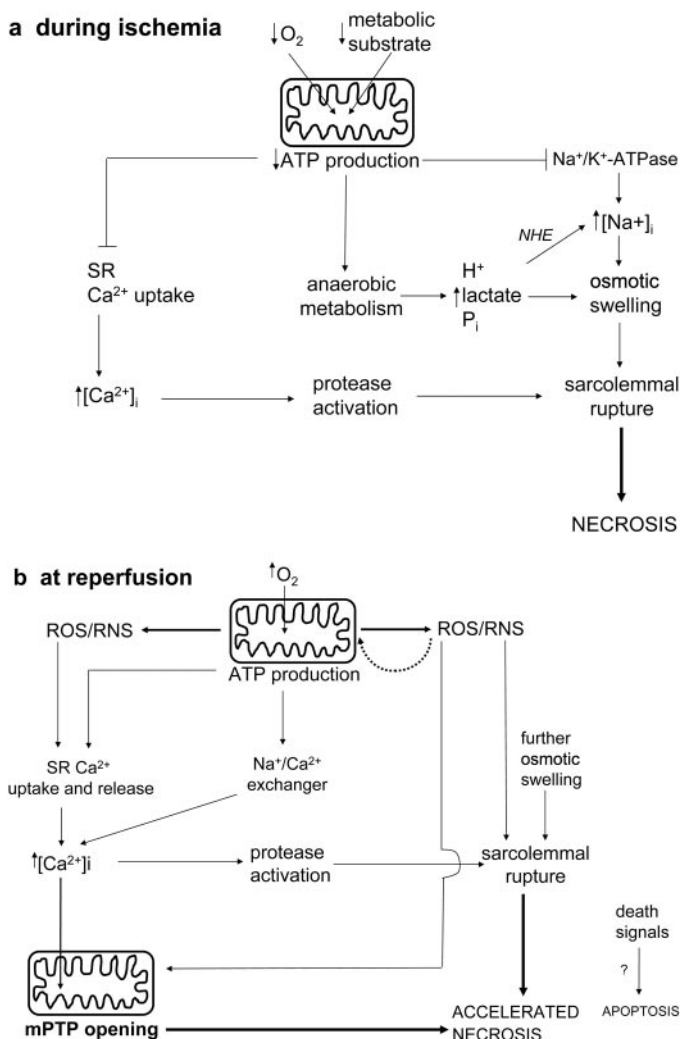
a during ischemia

$\downarrow O_2$

metabolic substrate

$\downarrow$ATP production

$Na^+/K^+$-ATPase

$\uparrow[Na+]_i$

NHE

SR $Ca^{2+}$ uptake

anaerobic metabolism

$H^+$ $\uparrow$lactate $P_i$

osmotic swelling

$\uparrow[Ca^{2+}]_i$

protease activation

sarcolemmal rupture

NECROSIS

b at reperfusion

$\uparrow O_2$

ROS/RNS

ATP production

ROS/RNS

SR $Ca^{2+}$ uptake and release

$Na^+/Ca^{2+}$ exchanger

further osmotic swelling

$\uparrow[Ca^{2+}]i$

protease activation

sarcolemmal rupture

death signals

?

mPTP opening

ACCELERATED NECROSIS

APOPTOSIS